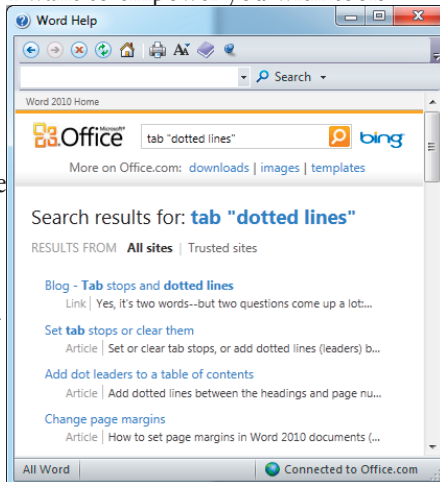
Word Help

Search

Word 2010 Home

Office Microsoft

tab "dotted lines"

bing

More on Office.com: downloads | images | templates

Search results for: tab "dotted lines"

RESULTS FROM All sites | Trusted sites

Blog - Tab stops and dotted lines
Link | Yes, it's two words--but two questions come up a lot:...

Set tab stops or clear them
Article | Set or clear tab stops, or add dotted lines (leaders) b...

Add dot leaders to a table of contents
Article | Add dotted lines between the headings and page nu...

Change page margins
Article | How to set page margins in Word 2010 documents (...

All Word

Connected to Office.com